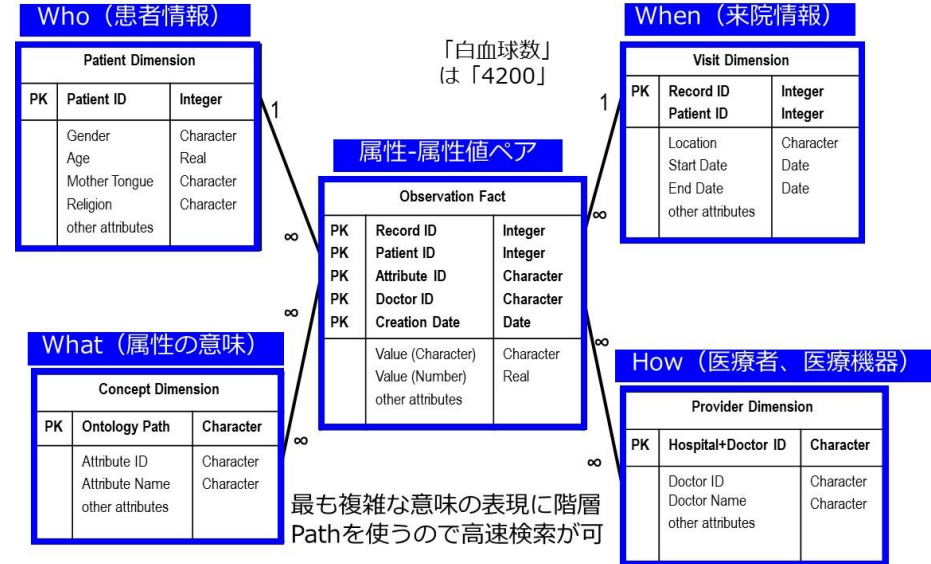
Who（患者情報）

| | Patient Dimension | |
|---|---|---|
| PK | Patient ID | Integer |
| | Gender<br>Age<br>Mother Tongue<br>Religion<br>other attributes | Character<br>Real<br>Character<br>Character |

「白血球数」は「4200」

When（来院情報）

| | Visit Dimension | |
|---|---|---|
| PK | Record ID<br>Patient ID | Integer<br>Integer |
| | Location<br>Start Date<br>End Date<br>other attributes | Character<br>Date<br>Date |

1

1

属性-属性値ペア

| | Observation Fact | |
|---|---|---|
| PK | Record ID | Integer |
| PK | Patient ID | Integer |
| PK | Attribute ID | Character |
| PK | Doctor ID | Character |
| PK | Creation Date | Date |
| | Value (Character)<br>Value (Number)<br>other attributes | Character<br>Real |

∞

∞

∞

∞

∞

∞

What（属性の意味）

| | Concept Dimension | |
|---|---|---|
| PK | Ontology Path | Character |
| | Attribute ID<br>Attribute Name<br>other attributes | Character<br>Character |

How（医療者、医療機器）

| | Provider Dimension | |
|---|---|---|
| PK | Hospital+Doctor ID | Character |
| | Doctor ID<br>Doctor Name<br>other attributes | Character<br>Character |

最も複雑な意味の表現に階層Pathを使うので高速検索が可